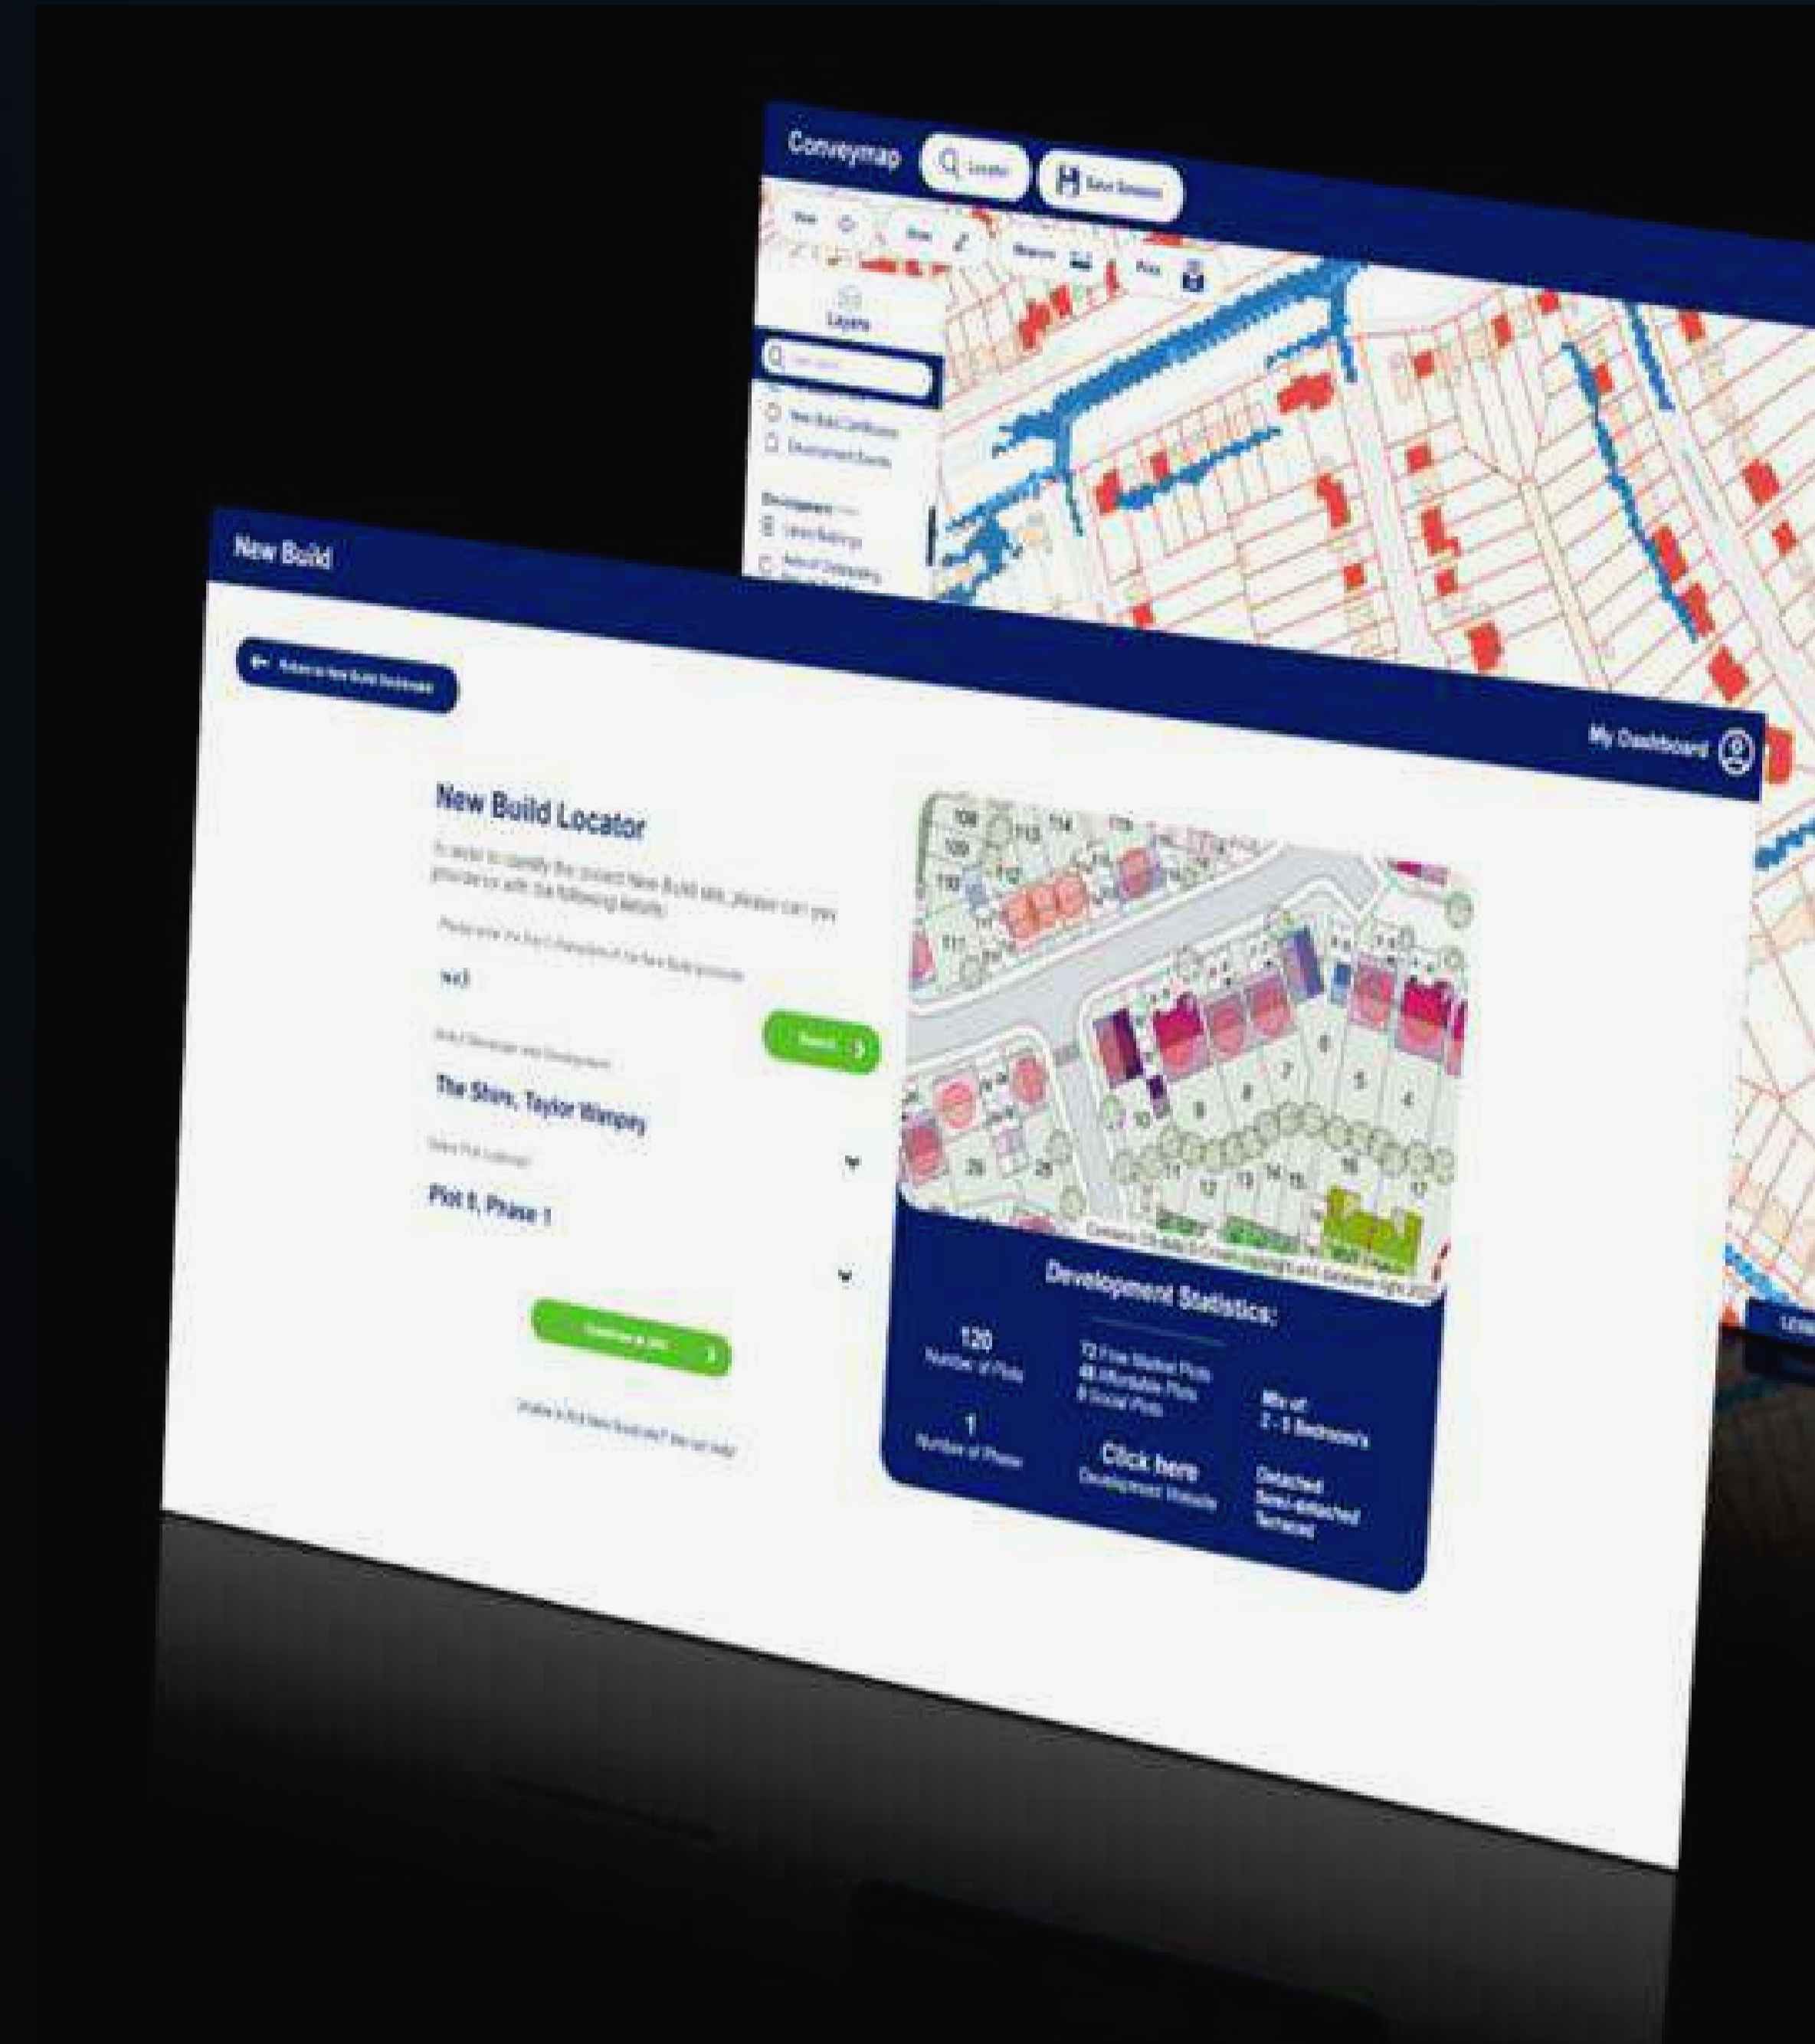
Conveymap

Locate

Save Session

View

Draw

Measure

Print

Layers

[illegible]

New Build Certificate

Development Events

Development

Listed Buildings

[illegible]

New Build

← Return to New Build Dashboard

My Dashboard

New Build Locator

In order to identify the correct New Build site, please can you provide or edit the following details:

Please enter the first 3 characters of the New Build postcode

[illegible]

Search

Build Developer and Development

The Shire, Taylor Wimpey

Select Plot (optional)

Plot 8, Phase 1

Continue to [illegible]

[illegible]

Development Statistics:

120
Number of Plots

72 Free Market Plots
40 Affordable Plots
8 Social Plots

Mix of:
2 - 5 Bedroom's

1
Number of Phase

Click here
Development Website

Detached
Semi-detached
Terraced